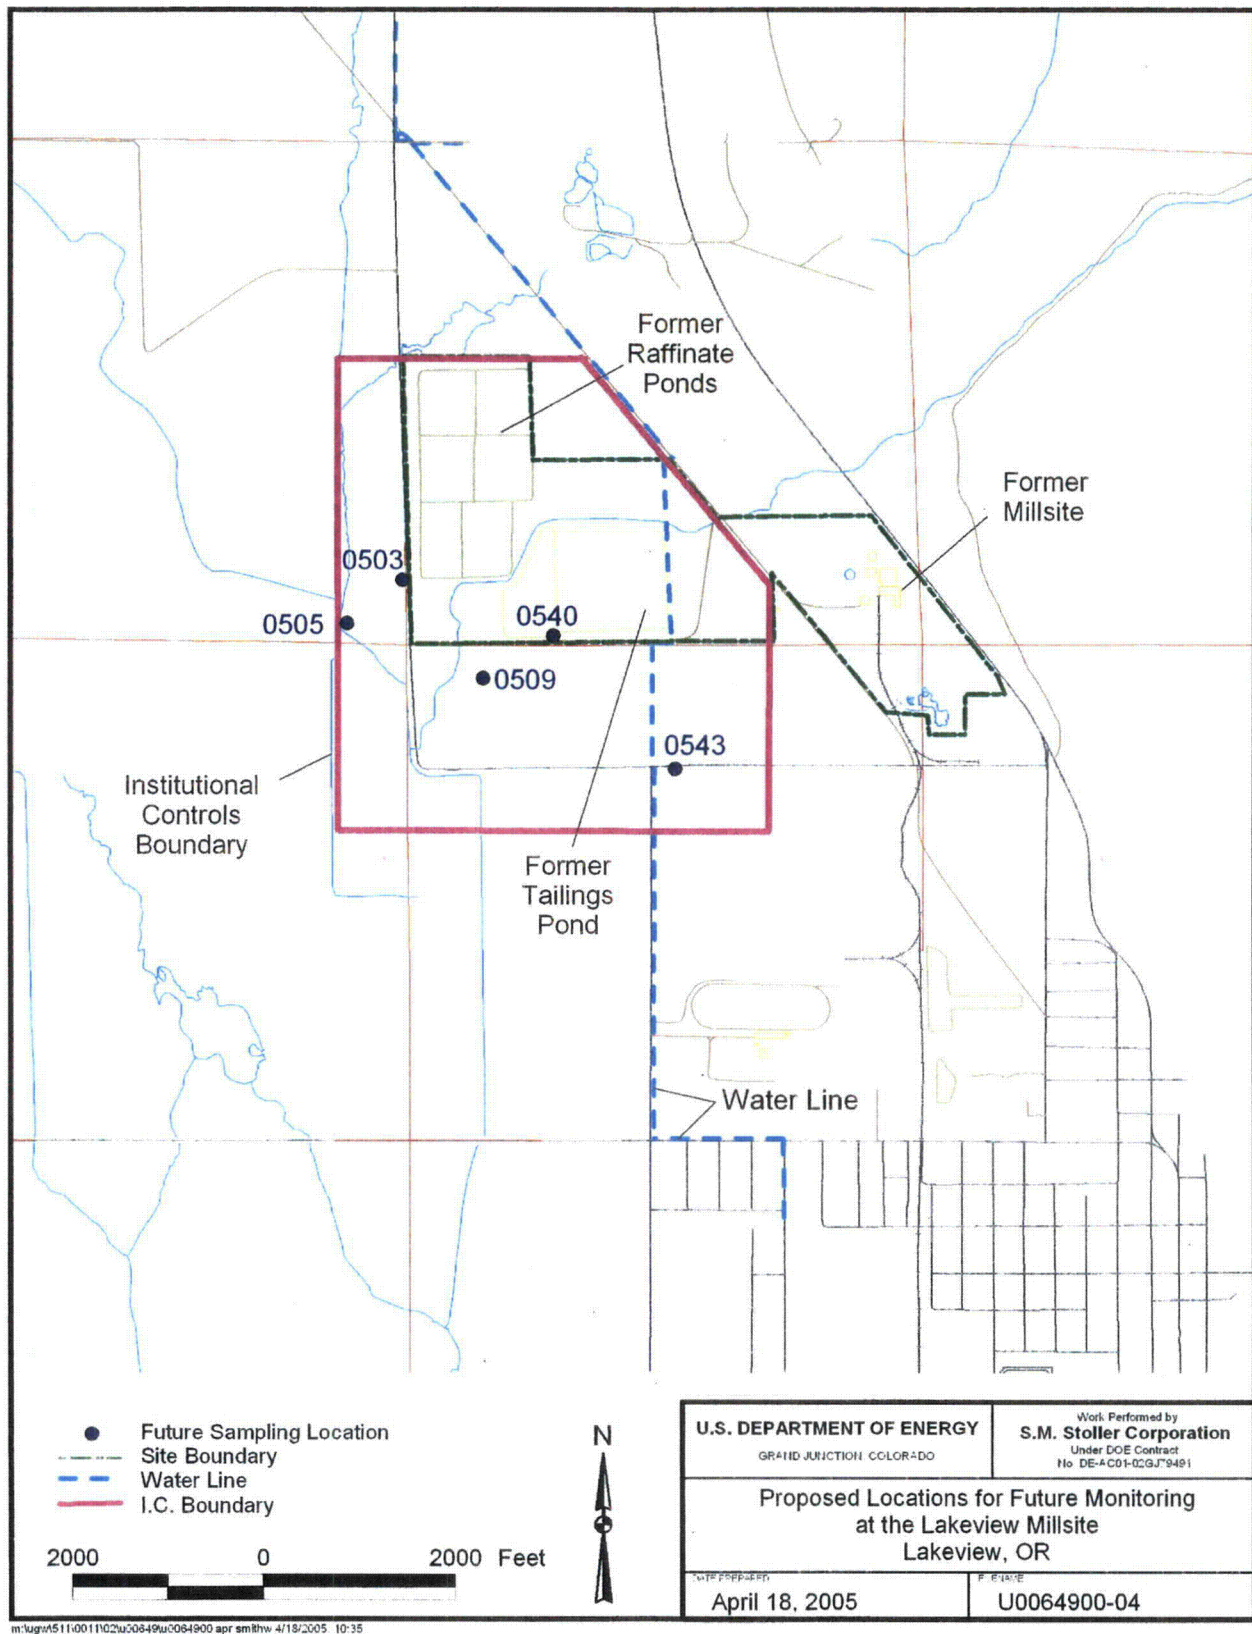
Former Raffinate Ponds

Former Millsite

0503

0505

0540

0509

0543

Institutional Controls Boundary

Former Tailings Pond

Water Line

Future Sampling Location
Site Boundary
Water Line
I.C. Boundary

2000 0 2000 Feet

N

U.S. DEPARTMENT OF ENERGY
GRAND JUNCTION, COLORADO

Work Performed by
S.M. Stoller Corporation
Under DOE Contract
No. DE-AC01-02GJ79491

Proposed Locations for Future Monitoring at the Lakeview Millsite
Lakeview, OR

DATE PREPARED:
April 18, 2005

FILENAME:
U0064900-04

m:\ugw\511\0011\02\u00649\u0064900.apr smithw 4/18/2005 10:35